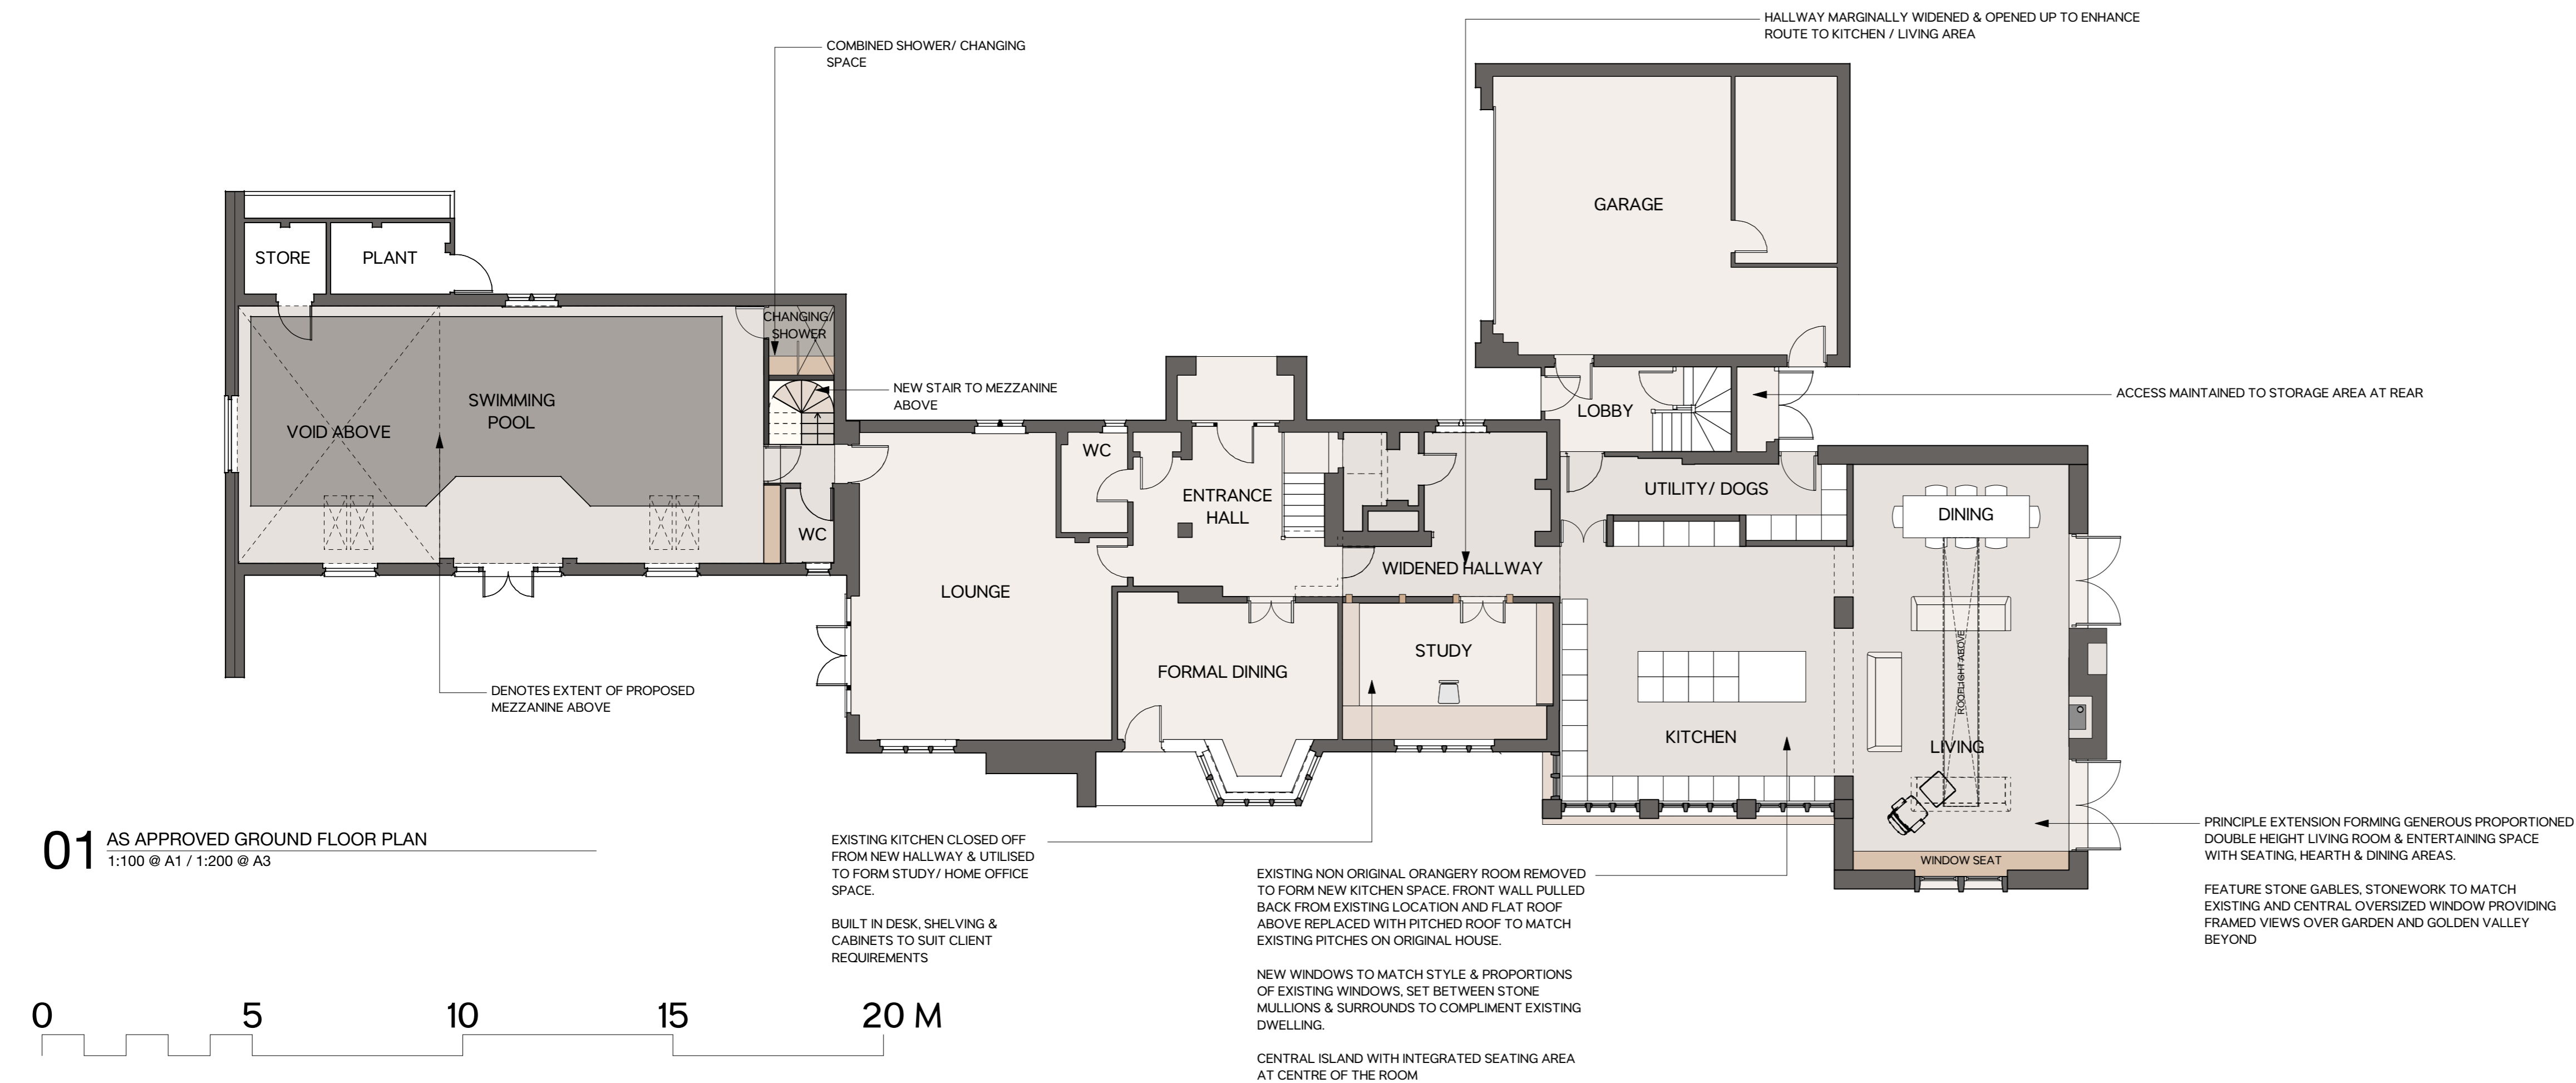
HALLWAY MARGINALLY WIDENED & OPENED UP TO ENHANCE ROUTE TO KITCHEN / LIVING AREA

COMBINED SHOWER/ CHANGING SPACE

GARAGE

STORE

PLANT

CHANGING/ SHOWER

NEW STAIR TO MEZZANINE ABOVE

ACCESS MAINTAINED TO STORAGE AREA AT REAR

LOBBY

SWIMMING POOL

VOID ABOVE

WC

ENTRANCE HALL

UTILITY/ DOGS

DINING

WC

WIDENED HALLWAY

LOUNGE

STUDY

FORMAL DINING

ROOFLIGHT ABOVE

KITCHEN

LIVING

DENOTES EXTENT OF PROPOSED MEZZANINE ABOVE

WINDOW SEAT

PRINCIPLE EXTENSION FORMING GENEROUS PROPORTIONED DOUBLE HEIGHT LIVING ROOM & ENTERTAINING SPACE WITH SEATING, HEARTH & DINING AREAS.

FEATURE STONE GABLES, STONEWORK TO MATCH EXISTING AND CENTRAL OVERSIZED WINDOW PROVIDING FRAMED VIEWS OVER GARDEN AND GOLDEN VALLEY BEYOND

01 AS APPROVED GROUND FLOOR PLAN
1:100 @ A1 / 1:200 @ A3

EXISTING KITCHEN CLOSED OFF FROM NEW HALLWAY & UTILISED TO FORM STUDY/ HOME OFFICE SPACE.

BUILT IN DESK, SHELVING & CABINETS TO SUIT CLIENT REQUIREMENTS

EXISTING NON ORIGINAL ORANGERY ROOM REMOVED TO FORM NEW KITCHEN SPACE. FRONT WALL PULLED BACK FROM EXISTING LOCATION AND FLAT ROOF ABOVE REPLACED WITH PITCHED ROOF TO MATCH EXISTING PITCHES ON ORIGINAL HOUSE.

NEW WINDOWS TO MATCH STYLE & PROPORTIONS OF EXISTING WINDOWS, SET BETWEEN STONE MULLIONS & SURROUNDS TO COMPLIMENT EXISTING DWELLING.

CENTRAL ISLAND WITH INTEGRATED SEATING AREA AT CENTRE OF THE ROOM

0 5 10 15 20 M